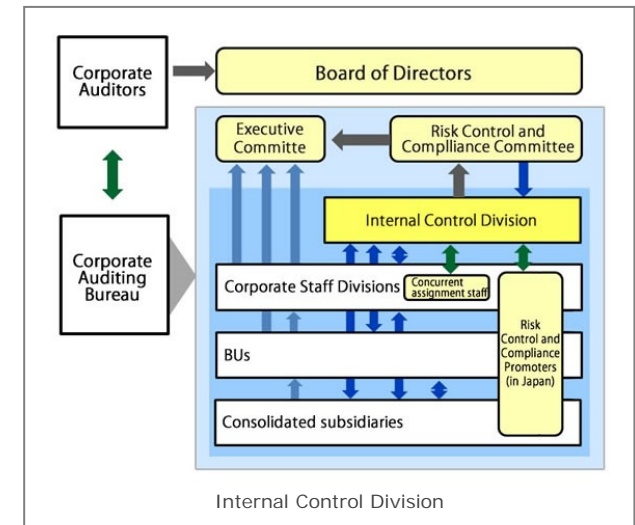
Corporate Auditors

Board of Directors

Executive Committe

Risk Control and Complliance Committee

Internal Control Division

Corporate Auditing Bureau

Corporate Staff Divisions

Concurrent assignment staff

Risk Control and Compliance Promoters (in Japan)

BUs

Consolidated subsidiaries

Internal Control Division